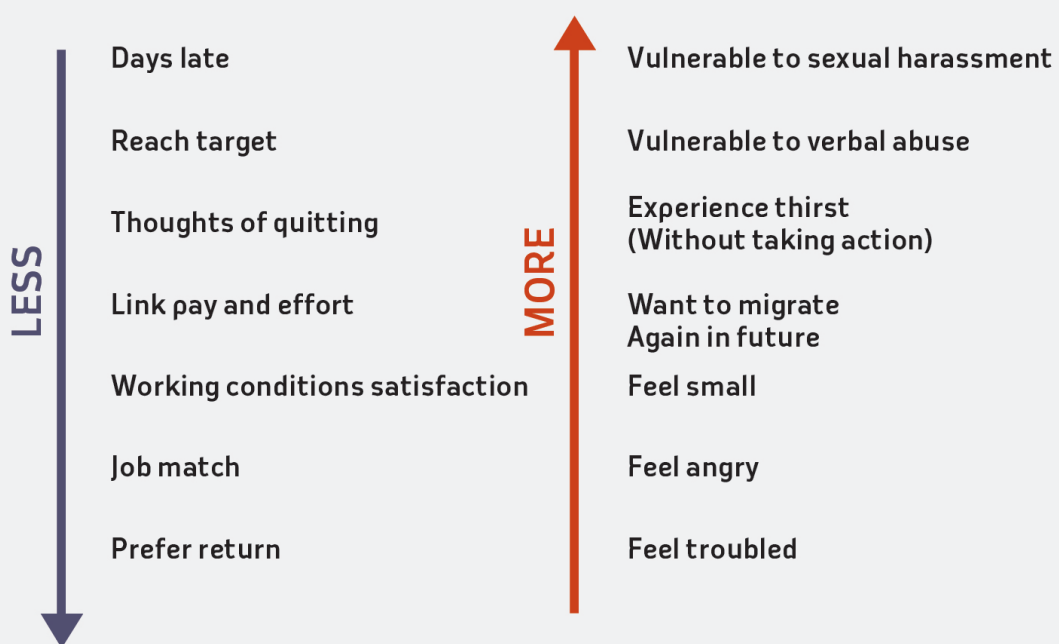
LESS

Days late

Reach target

Thoughts of quitting

Link pay and effort

Working conditions satisfaction

Job match

Prefer return

MORE

Vulnerable to sexual harassment

Vulnerable to verbal abuse

Experience thirst (Without taking action)

Want to migrate Again in future

Feel small

Feel angry

Feel troubled